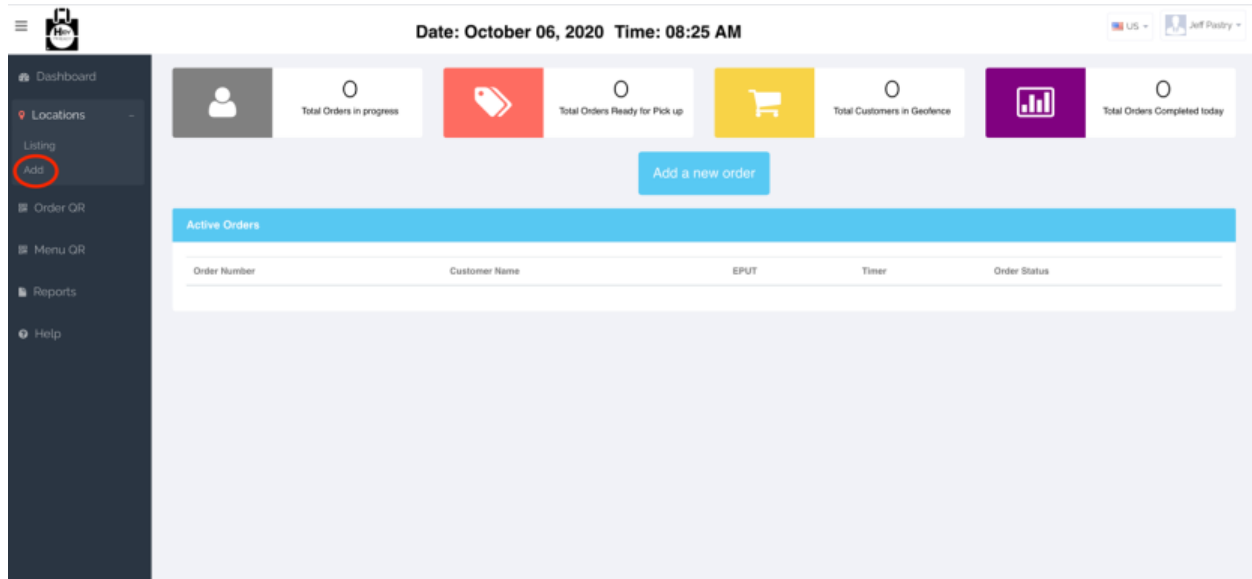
Date: October 06, 2020 Time: 08:25 AM

US

Jeff Pastry

Dashboard

Locations

Listing

Add

Order QR

Menu QR

Reports

Help

0
Total Orders in progress

0
Total Orders Ready for Pick up

0
Total Customers in Geofence

0
Total Orders Completed today

Add a new order

Active Orders

| Order Number | Customer Name | EPUT | Timer | Order Status |
|---|---|---|---|---|